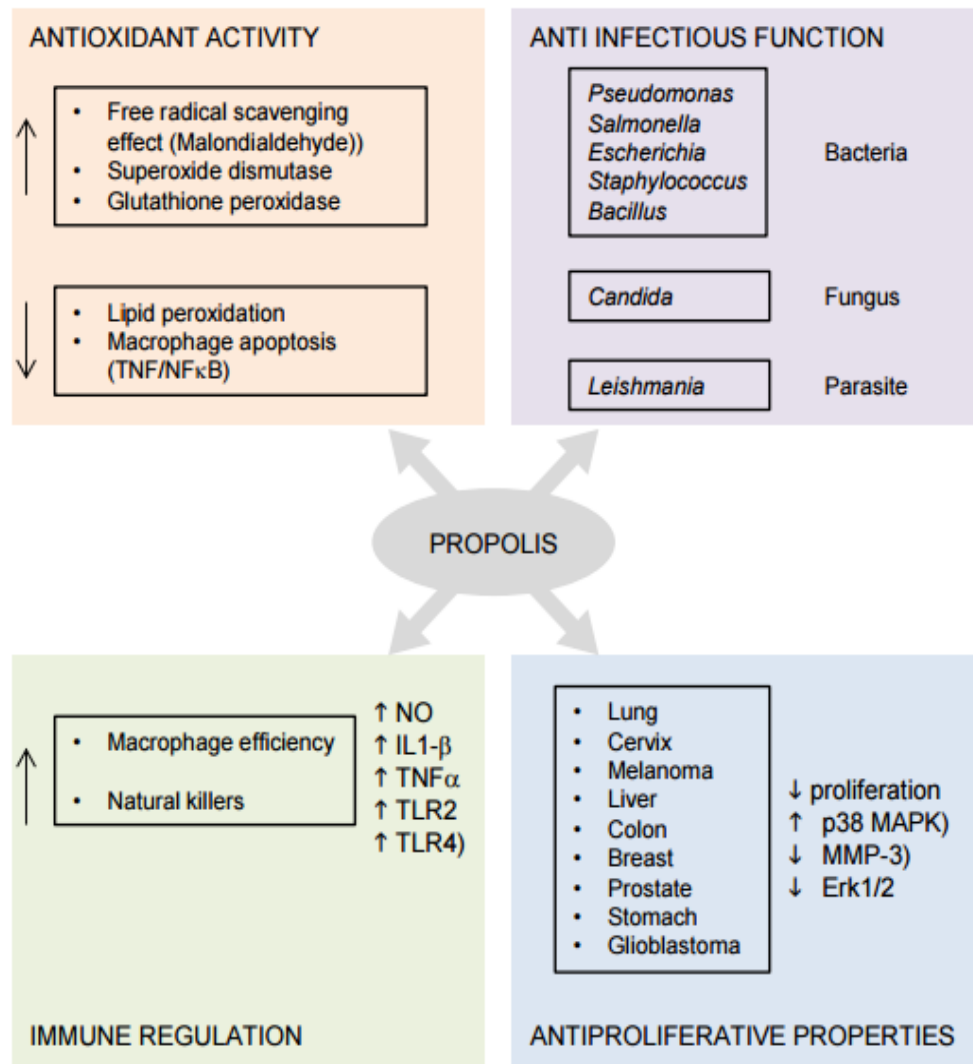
ANTIOXIDANT ACTIVITY

↑
- Free radical scavenging effect (Malondialdehyde))
- Superoxide dismutase
- Glutathione peroxidase

↓
- Lipid peroxidation
- Macrophage apoptosis (TNF/NFκB)

ANTI INFECTIOUS FUNCTION

Pseudomonas
Salmonella
Escherichia
Staphylococcus
Bacillus

Bacteria

Candida

Fungus

Leishmania

Parasite

PROPOLIS

↑
- Macrophage efficiency
- Natural killers

↑ NO
↑ IL1-β
↑ TNFα
↑ TLR2
↑ TLR4)

IMMUNE REGULATION

- Lung
- Cervix
- Melanoma
- Liver
- Colon
- Breast
- Prostate
- Stomach
- Glioblastoma

↓ proliferation
↑ p38 MAPK)
↓ MMP-3)
↓ Erk1/2

ANTIPROLIFERATIVE PROPERTIES